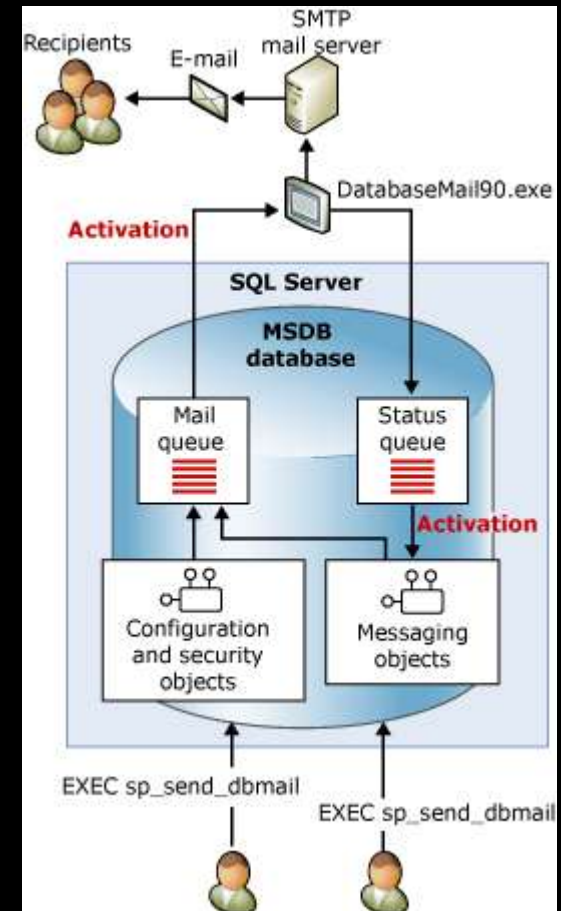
SMTP mail server

Recipients

E-mail

DatabaseMail90.exe

Activation

SQL Server

MSDB database

Mail queue

Status queue

Activation

Configuration and security objects

Messaging objects

EXEC sp_send_dbmail

EXEC sp_send_dbmail